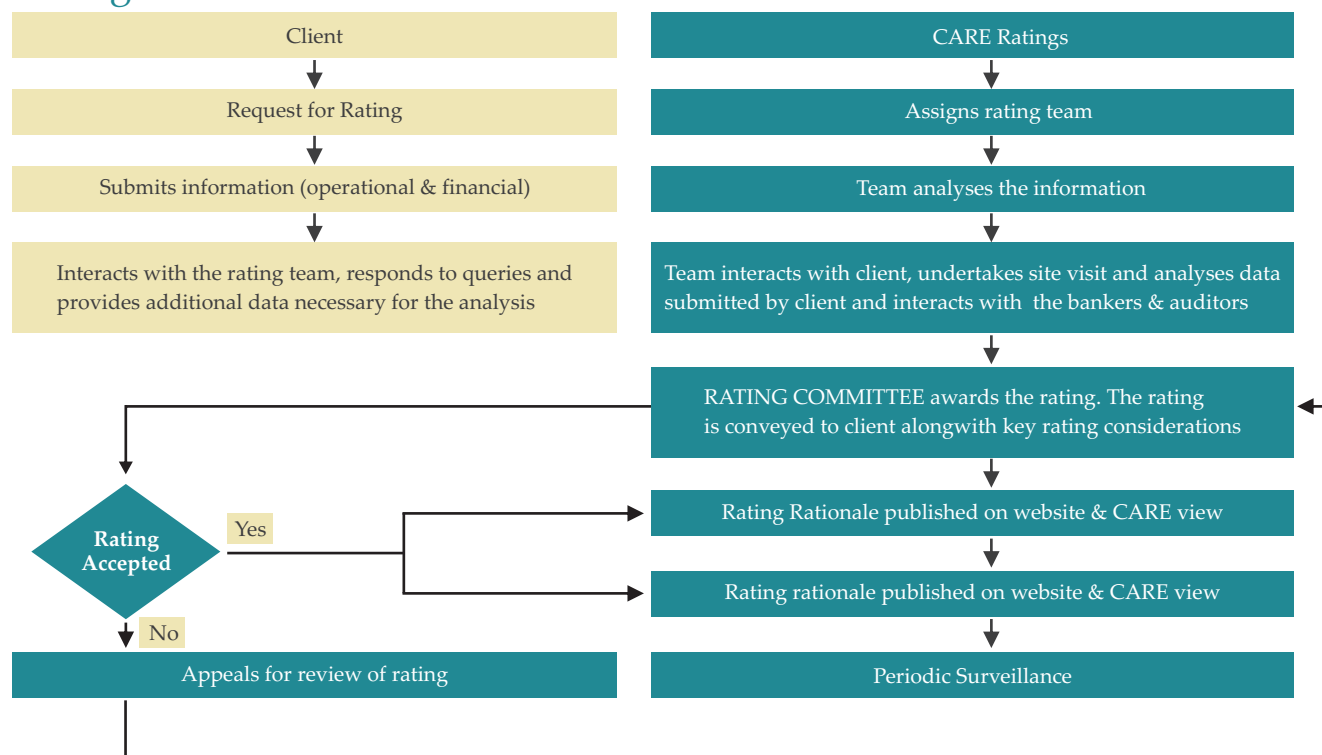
Client

Request for Rating

Submits information (operational & financial)

Interacts with the rating team, responds to queries and provides additional data necessary for the analysis

CARE Ratings

Assigns rating team

Team analyses the information

Team interacts with client, undertakes site visit and analyses data submitted by client and interacts with the bankers & auditors

RATING COMMITTEE awards the rating. The rating is conveyed to client alongwith key rating considerations

Rating Accepted

Yes

Rating Rationale published on website & CARE view

Rating rationale published on website & CARE view

No

Appeals for review of rating

Periodic Surveillance